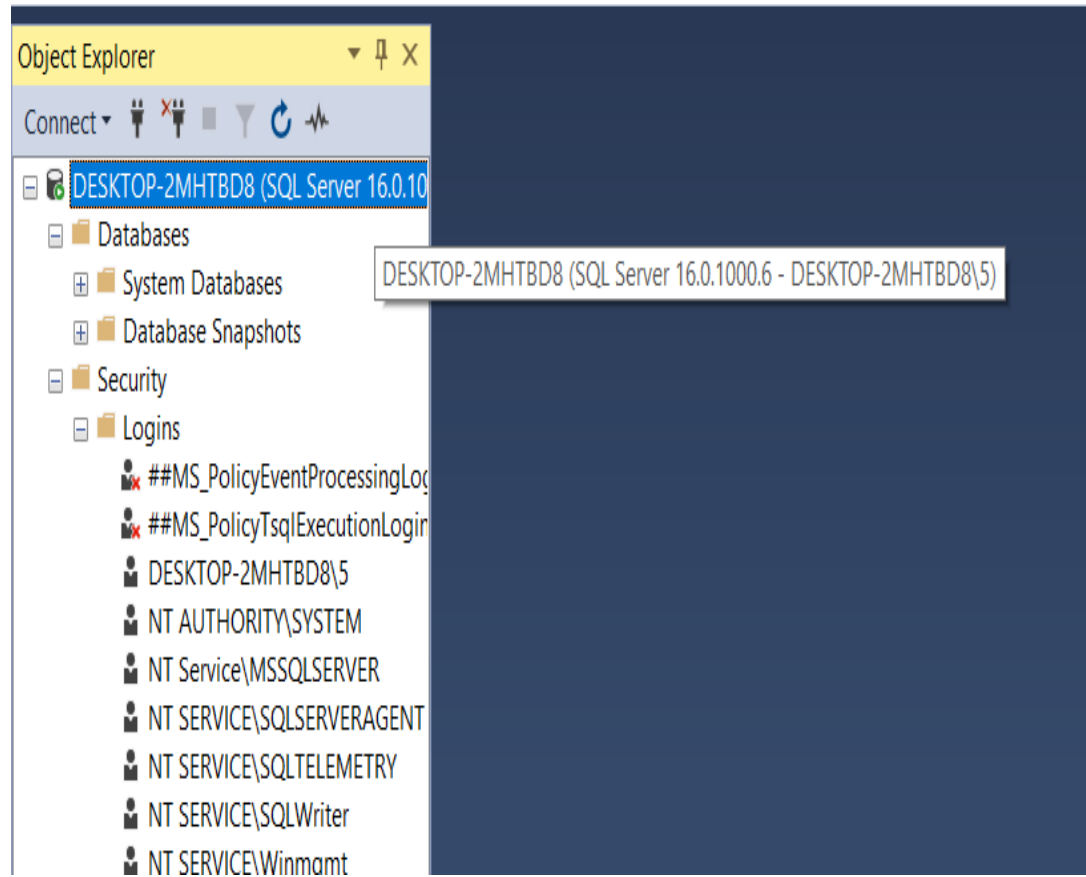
Object Explorer

Connect

DESKTOP-2MHTBD8 (SQL Server 16.0.10

Databases

DESKTOP-2MHTBD8 (SQL Server 16.0.1000.6 - DESKTOP-2MHTBD8\5)

System Databases

Database Snapshots

Security

Logins

##MS_PolicyEventProcessingLog

##MS_PolicyTsqlExecutionLogin

DESKTOP-2MHTBD8\5

NT AUTHORITY\SYSTEM

NT Service\MSSQLSERVER

NT SERVICE\SQLSERVERAGENT

NT SERVICE\SQLTELEMETRY

NT SERVICE\SQLWriter

NT SERVICE\Winmgmt